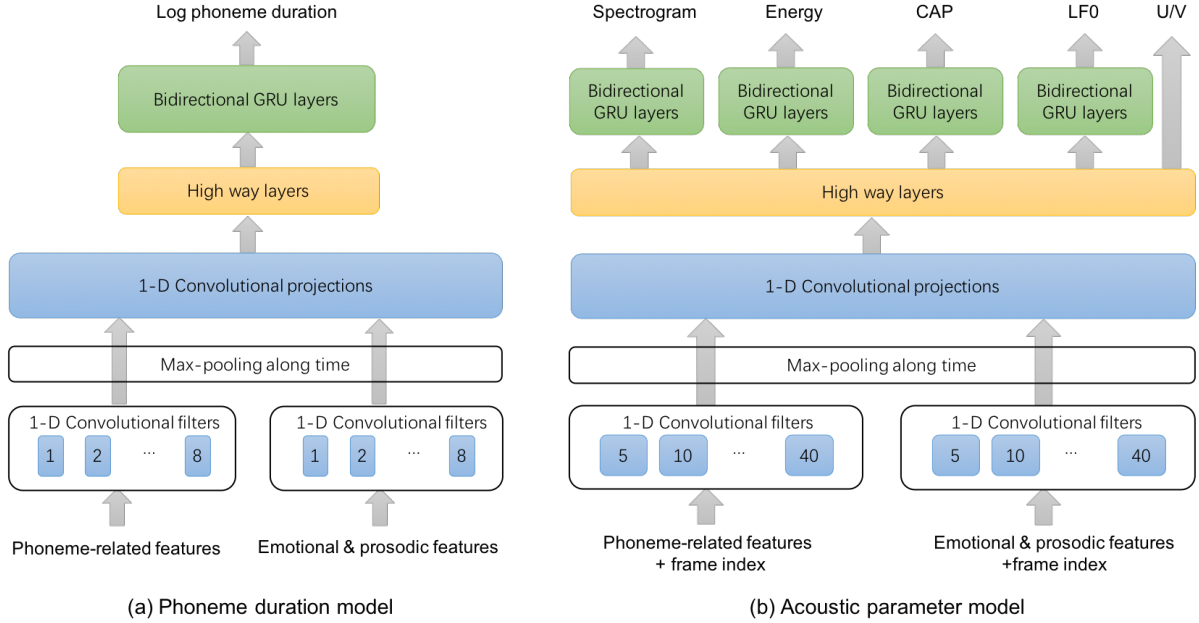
Log phoneme duration

Bidirectional GRU layers

High way layers

1-D Convolutional projections

Max-pooling along time

1-D Convolutional filters

1 2 ··· 8

1-D Convolutional filters

1 2 ··· 8

Phoneme-related features

Emotional & prosodic features

(a) Phoneme duration model

Spectrogram Energy CAP LF0 U/V

Bidirectional GRU layers

Bidirectional GRU layers

Bidirectional GRU layers

Bidirectional GRU layers

High way layers

1-D Convolutional projections

Max-pooling along time

1-D Convolutional filters

5 10 ··· 40

1-D Convolutional filters

5 10 ··· 40

Phoneme-related features + frame index

Emotional & prosodic features +frame index

(b) Acoustic parameter model